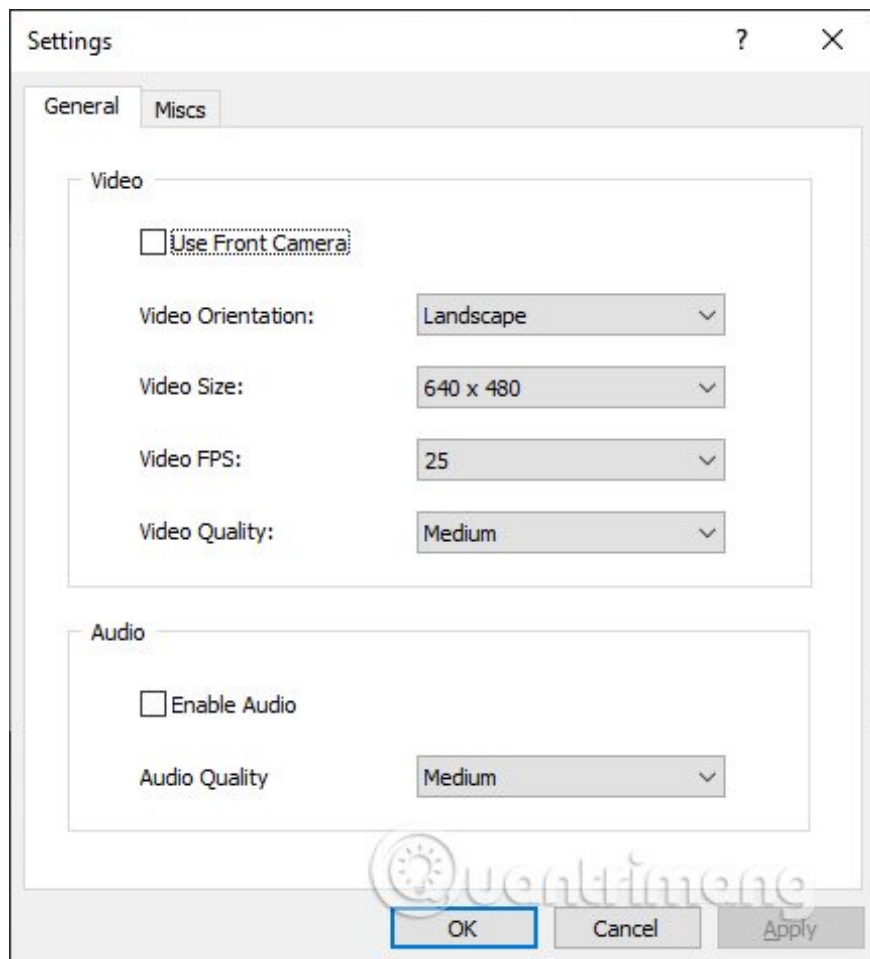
Settings ? ×

General Miscs

Video

Use Front Camera

Video Orientation: Landscape

Video Size: 640 x 480

Video FPS: 25

Video Quality: Medium

Audio

Enable Audio

Audio Quality Medium

Quantrimang

OK Cancel Apply